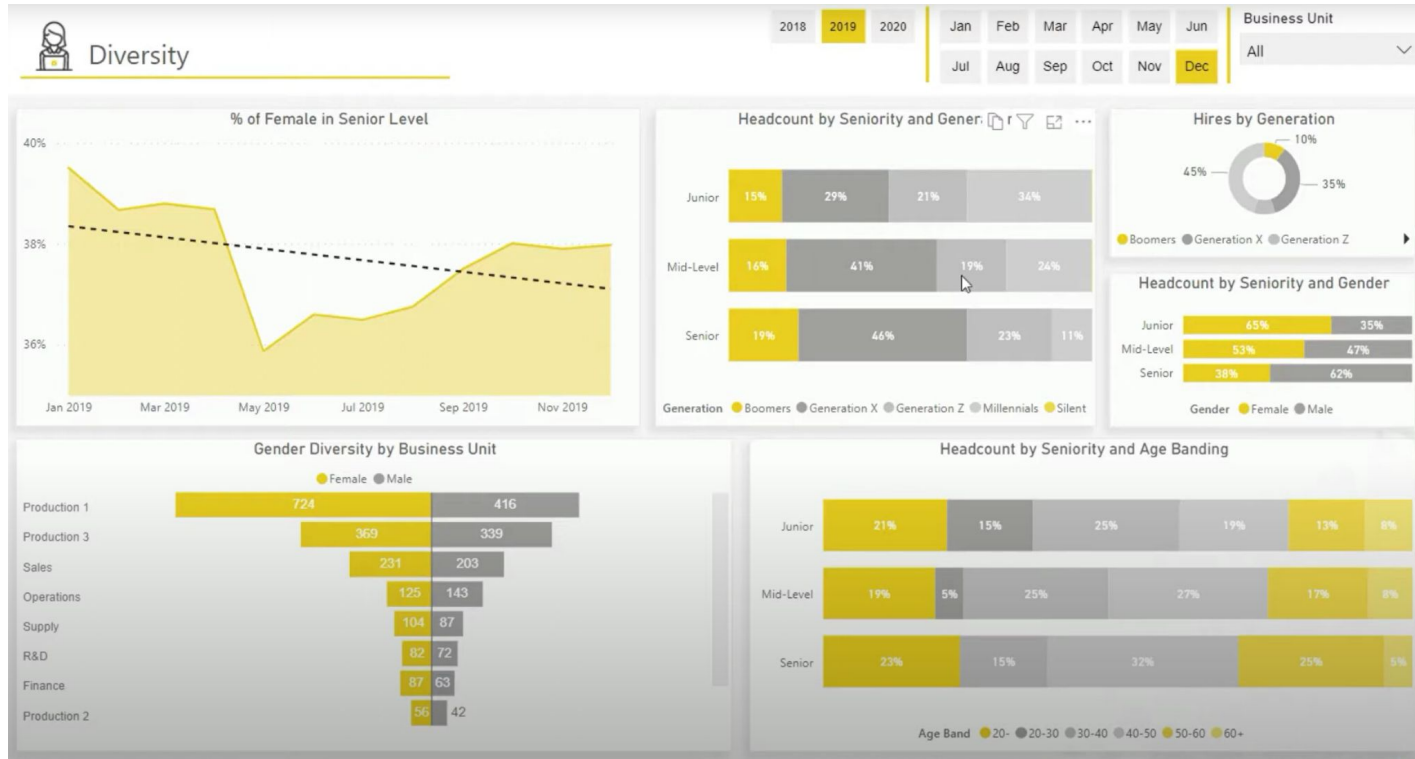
Diversity

2018 2019 2020

Jan Feb Mar Apr May Jun
Jul Aug Sep Oct Nov Dec

Business Unit
All

% of Female in Senior Level

40%
38%
36%

Jan 2019 Mar 2019 May 2019 Jul 2019 Sep 2019 Nov 2019

Headcount by Seniority and Gener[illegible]

| | | | | |
|---|---|---|---|---|
| Junior | 15% | 29% | 21% | 34% |
| Mid-Level | 16% | 41% | 19% | 24% |
| Senior | 19% | 46% | 23% | 11% |

Generation ● Boomers ● Generation X ● Generation Z ● Millennials ● Silent

Hires by Generation

10%
45%
35%

● Boomers ● Generation X ● Generation Z

Headcount by Seniority and Gender

| | | |
|---|---|---|
| Junior | 65% | 35% |
| Mid-Level | 53% | 47% |
| Senior | 38% | 62% |

Gender ● Female ● Male

Gender Diversity by Business Unit

● Female ● Male

| | Female | Male |
|---|---|---|
| Production 1 | 724 | 416 |
| Production 3 | 369 | 339 |
| Sales | 231 | 203 |
| Operations | 125 | 143 |
| Supply | 104 | 87 |
| R&D | 82 | 72 |
| Finance | 87 | 63 |
| Production 2 | 56 | 42 |

Headcount by Seniority and Age Banding

| | | | | | | |
|---|---|---|---|---|---|---|
| Junior | 21% | 15% | 25% | 19% | 13% | 8% |
| Mid-Level | 19% | 5% | 25% | 27% | 17% | 8% |
| Senior | 23% | 15% | 32% | 25% | 5% | |

Age Band ● 20- ● 20-30 ● 30-40 ● 40-50 ● 50-60 ● 60+